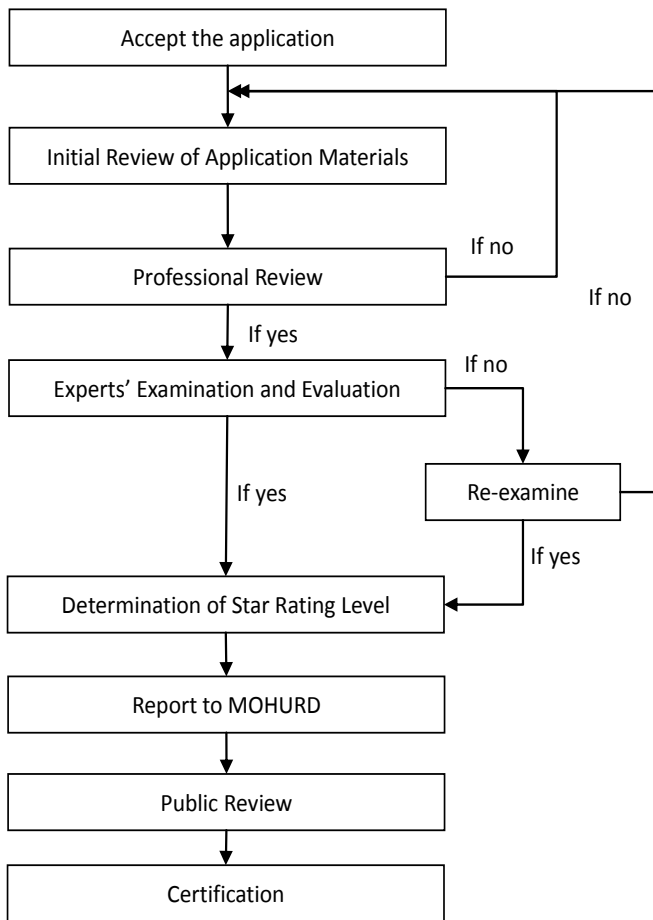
Accept the application

Initial Review of Application Materials

If no

Professional Review

If no

If yes

If no

Experts' Examination and Evaluation

If yes

Re-examine

If yes

Determination of Star Rating Level

Report to MOHURD

Public Review

Certification